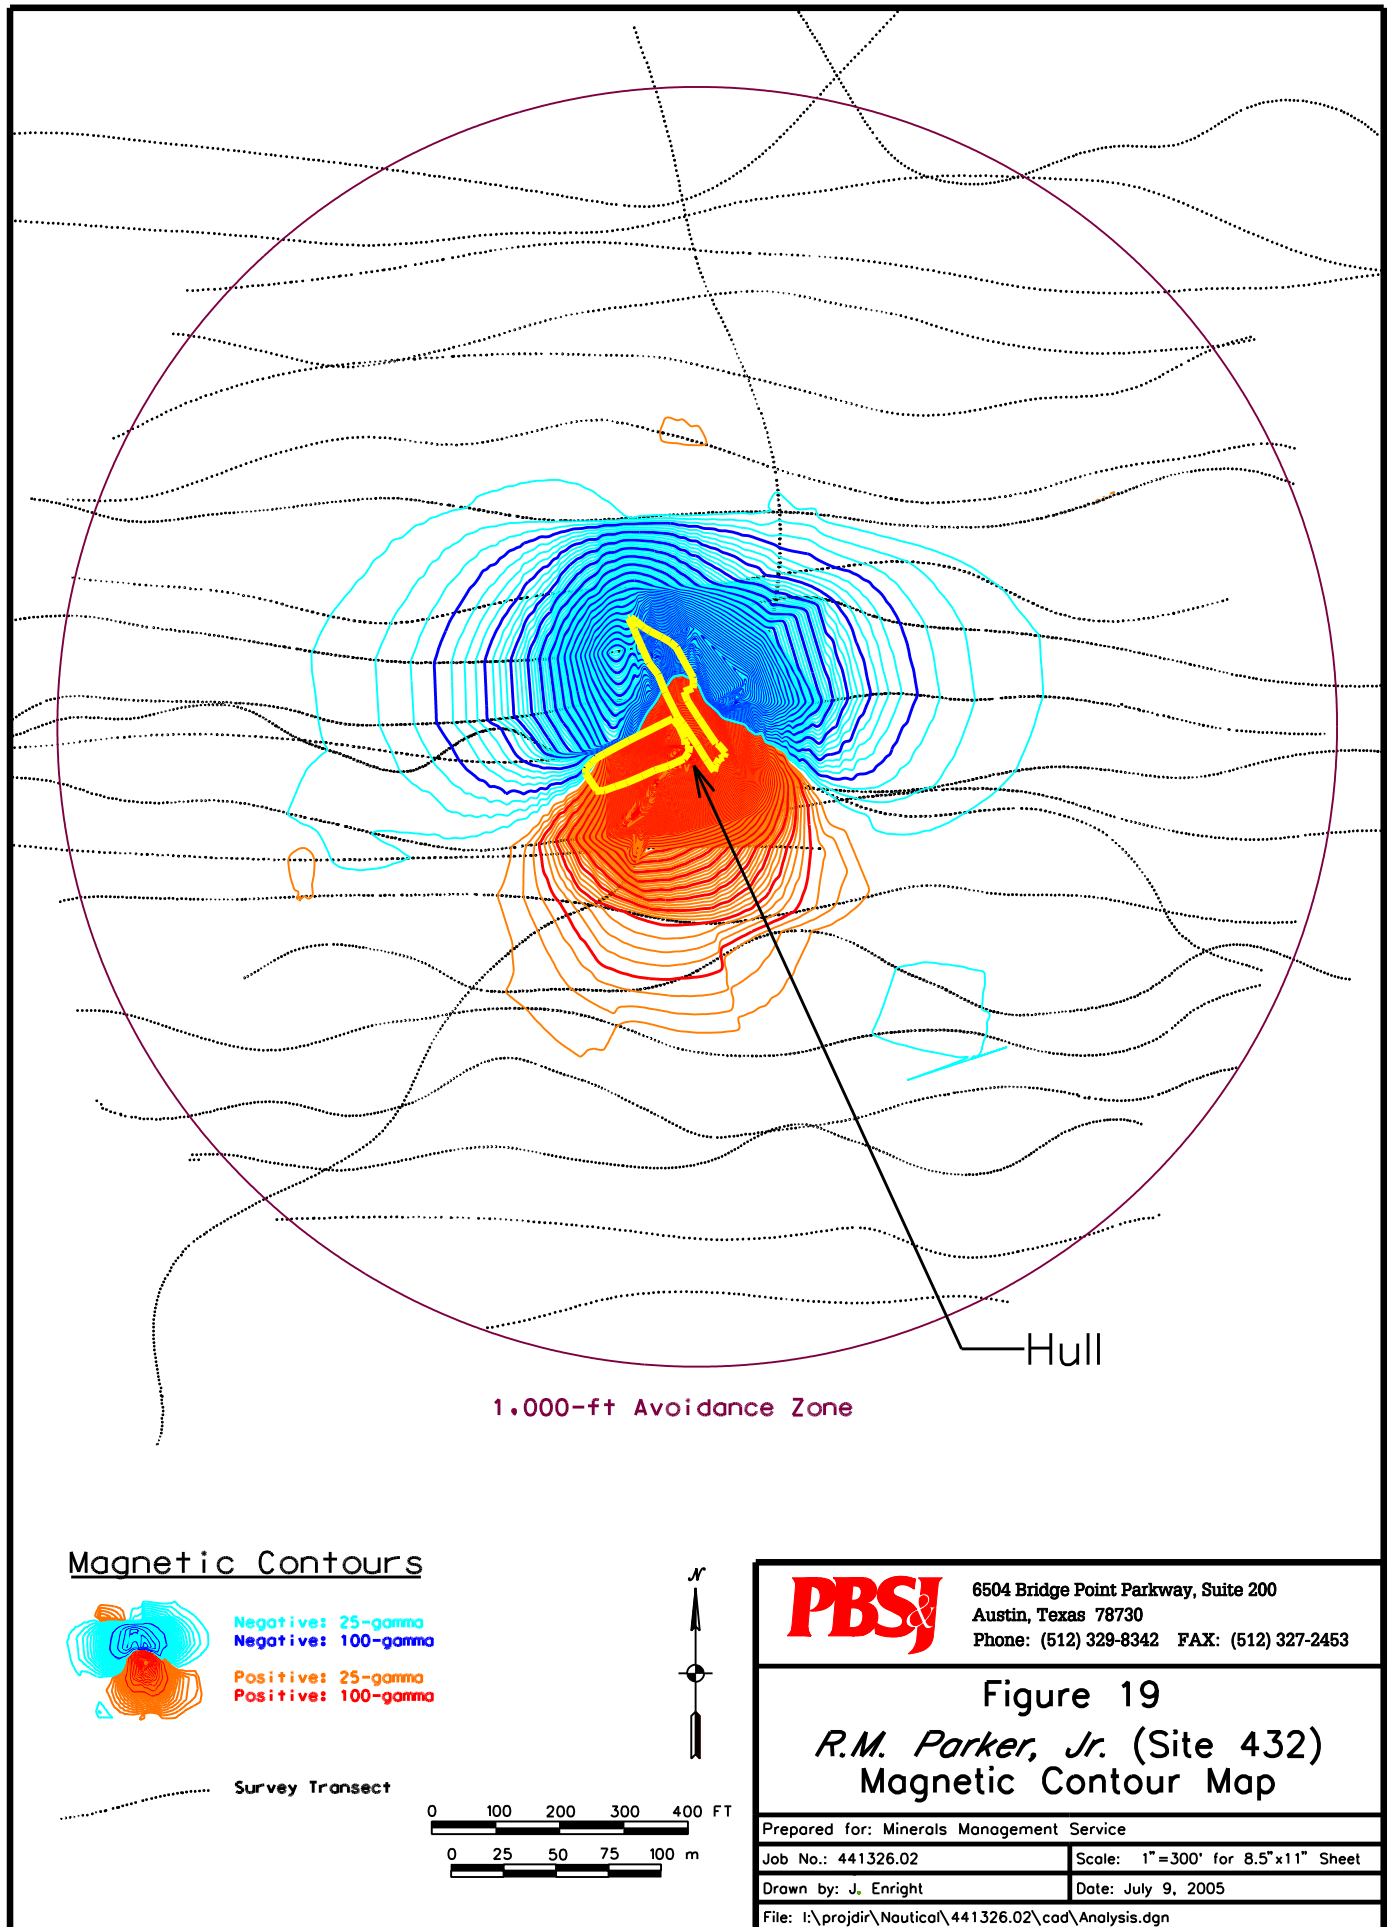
Hull

1,000-ft Avoidance Zone

Magnetic Contours

Negative: 25-gamma
Negative: 100-gamma

Positive: 25-gamma
Positive: 100-gamma

Survey Transect

N

0 100 200 300 400 FT

0 25 50 75 100 m

PBSJ

6504 Bridge Point Parkway, Suite 200
Austin, Texas 78730
Phone: (512) 329-8342 FAX: (512) 327-2453

Figure 19
R.M. Parker, Jr. (Site 432)
Magnetic Contour Map

Prepared for: Minerals Management Service

| Job No.: 441326.02 | Scale: 1"=300' for 8.5"x11" Sheet |
|---|---|
| Drawn by: J. Enright | Date: July 9, 2005 |

File: I:\projdir\Nautical\441326.02\cad\Analysis.dgn